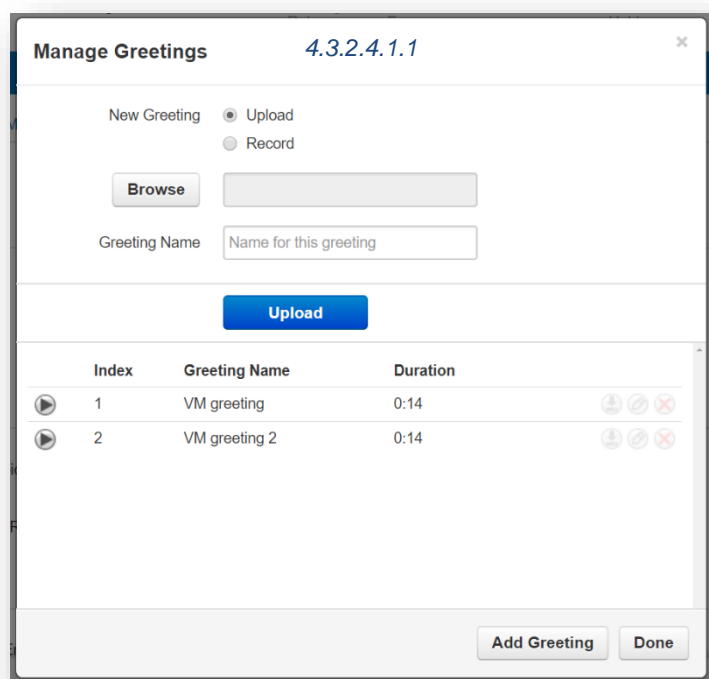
Manage Greetings 4.3.2.4.1.1

×

New Greeting Upload

Record

Browse

Greeting Name Name for this greeting

Upload

| | Index | Greeting Name | Duration |
|---|---|---|---|
| | 1 | VM greeting | 0:14 |
| | 2 | VM greeting 2 | 0:14 |

Add Greeting Done